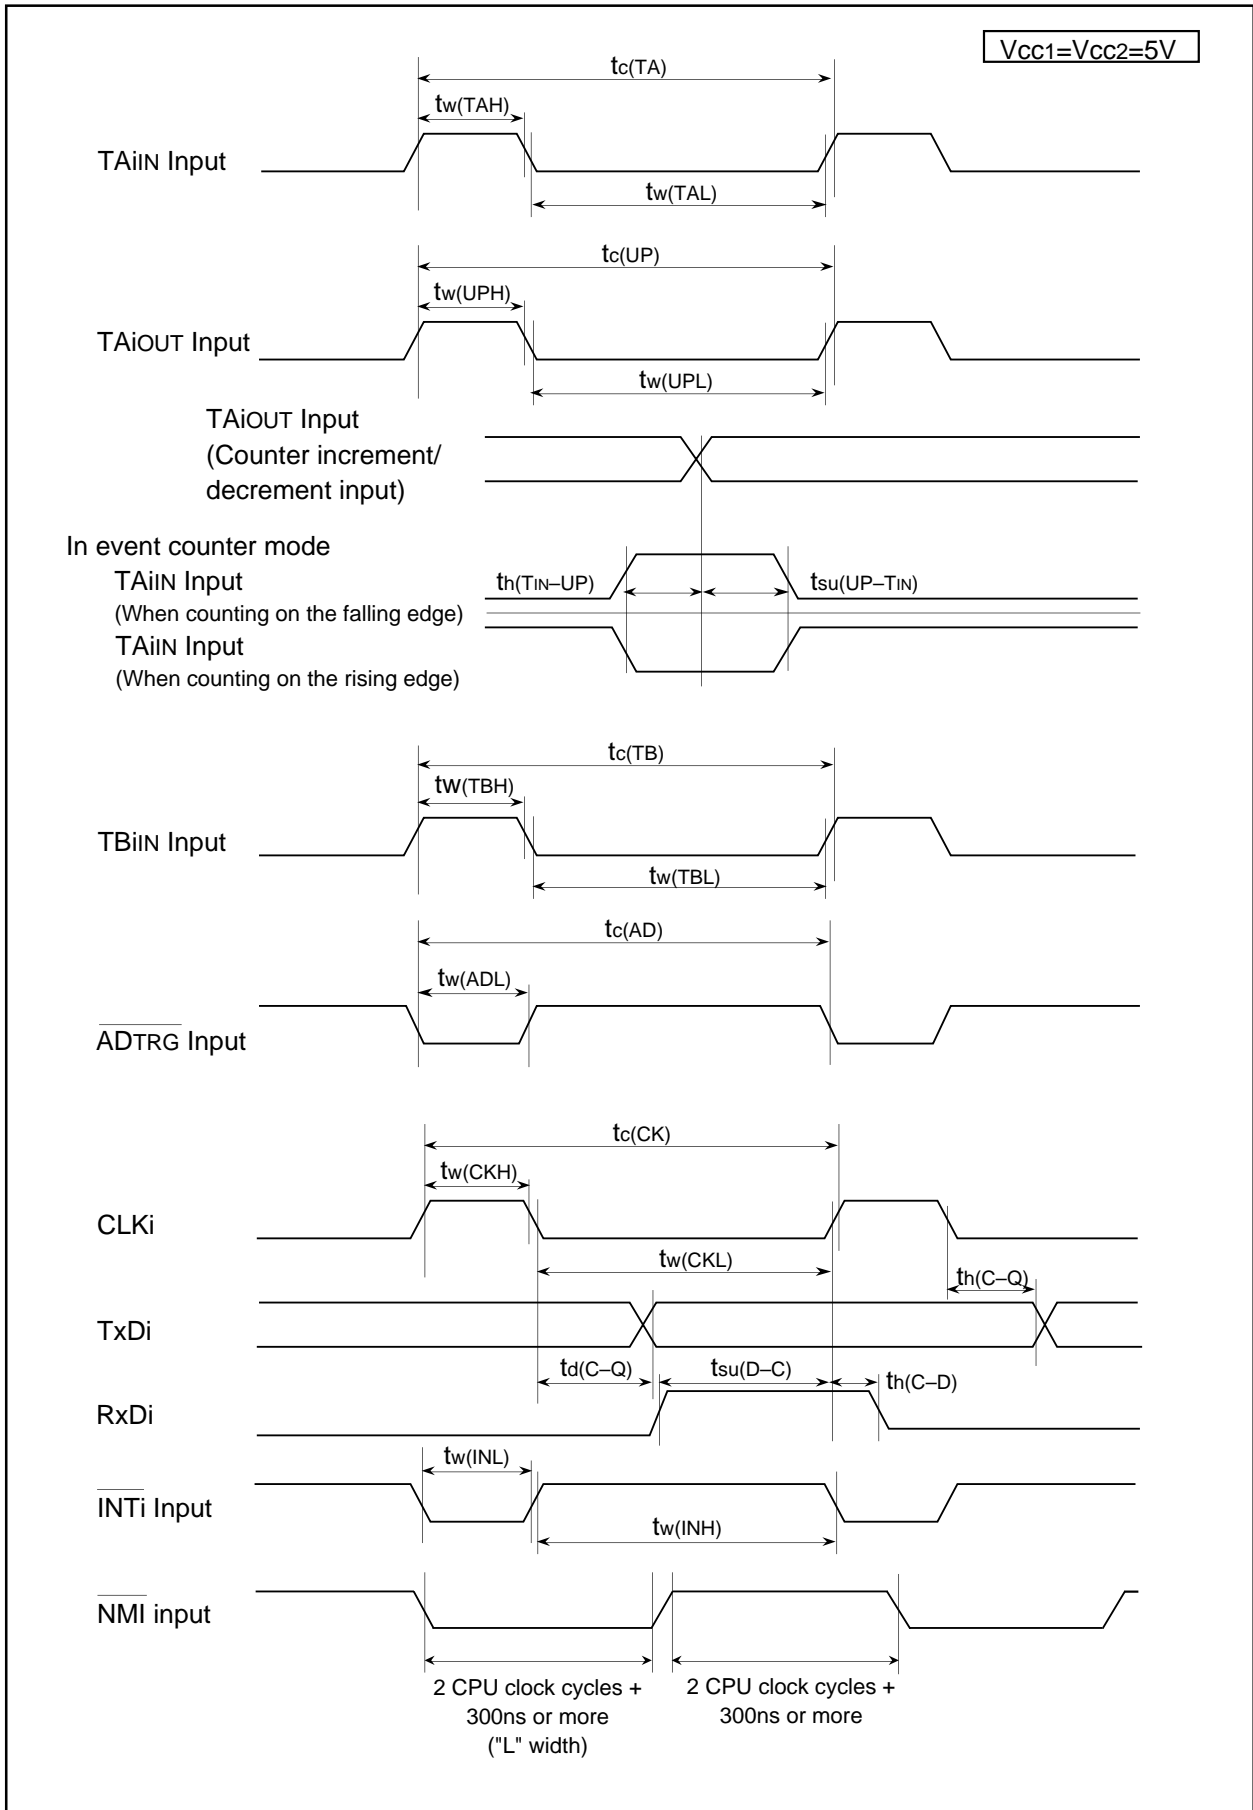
$V_{CC1}=V_{CC2}=5V$

$t_{c(TA)}$

$t_{w(TAH)}$

$TAi_{IN}$ Input

$t_{w(TAL)}$

$t_{c(UP)}$

$t_{w(UPH)}$

$TAi_{OUT}$ Input

$t_{w(UPL)}$

$TAi_{OUT}$ Input (Counter increment/ decrement input)

In event counter mode

$TAi_{IN}$ Input (When counting on the falling edge)

$t_{h(T_{IN}-UP)}$

$t_{su(UP-T_{IN})}$

$TAi_{IN}$ Input (When counting on the rising edge)

$t_{c(TB)}$

$t_{w(TBH)}$

$TBi_{IN}$ Input

$t_{w(TBL)}$

$t_{c(AD)}$

$t_{w(ADL)}$

$\overline{AD_{TRG}}$ Input

$t_{c(CK)}$

$t_{w(CKH)}$

CLKi

$t_{w(CKL)}$

$t_{h(C-Q)}$

TxDi

$t_{d(C-Q)}$

$t_{su(D-C)}$

$t_{h(C-D)}$

RxDi

$t_{w(INL)}$

$\overline{INTi}$ Input

$t_{w(INH)}$

$\overline{NMI}$ input

2 CPU clock cycles + 300ns or more ("L" width)

2 CPU clock cycles + 300ns or more